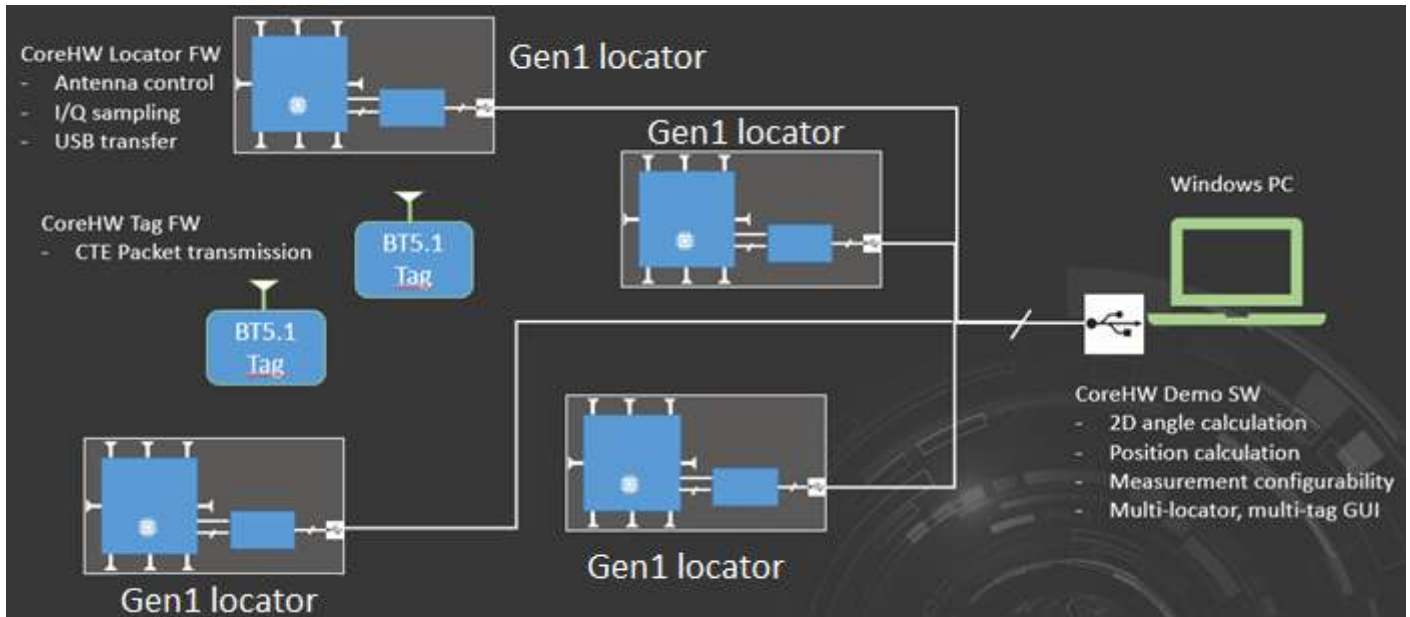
CoreHW Locator FW
- Antenna control
- I/Q sampling
- USB transfer

Gen1 locator

Gen1 locator

CoreHW Tag FW
- CTE Packet transmission

BT5.1 Tag

BT5.1 Tag

Windows PC

CoreHW Demo SW
- 2D angle calculation
- Position calculation
- Measurement configurability
- Multi-locator, multi-tag GUI

Gen1 locator

Gen1 locator